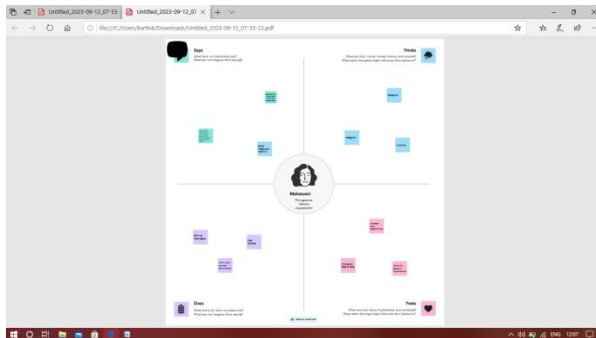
Untitled_2023-09-12_07-53 | Untitled_2023-09-12_07 ×

file:///C:/Users/karthik/Downloads/Untitled_2023-09-12_07-53-22.pdf

Says
What have we heard them say?
What can we imagine them saying?

Thinks
What are their wants, needs, hopes and dreams?
What other thoughts might influence their behavior?

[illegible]

Mehmood

Does
What behavior have we observed?
What can we imagine them doing?

Feels
What are their fears, frustrations, and anxieties?
What other feelings might influence their behavior?

ENG 12:07